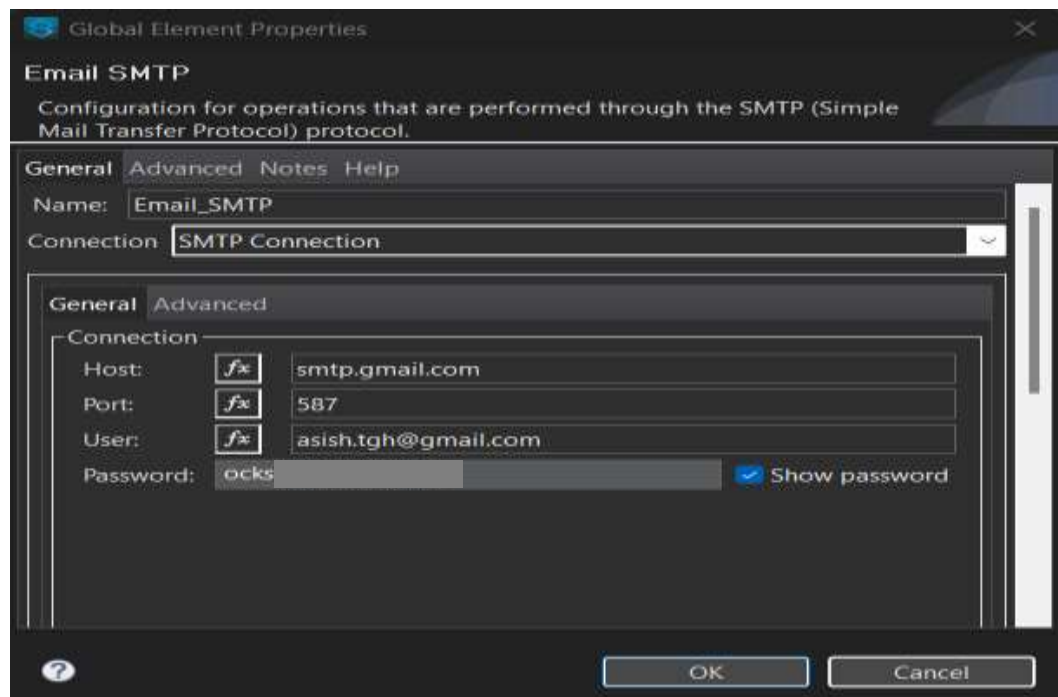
Global Element Properties

Email SMTP

Configuration for operations that are performed through the SMTP (Simple Mail Transfer Protocol) protocol.

General Advanced Notes Help

Name: Email_SMTP

Connection SMTP Connection

General Advanced

Connection

Host: $fx$ smtp.gmail.com

Port: $fx$ 587

User: $fx$ asish.tgh@gmail.com

Password: ocks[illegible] Show password

OK Cancel